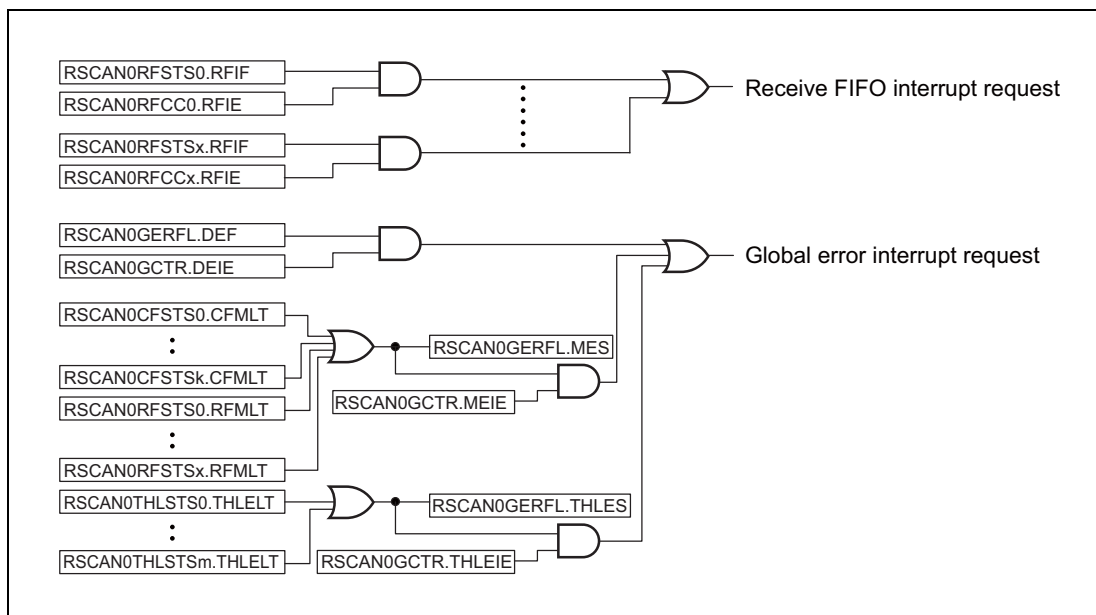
RSCAN0RFSTS0.RFIF
RSCAN0RFCC0.RFIE
RSCAN0RFSTSx.RFIF
RSCAN0RFCCx.RFIE
Receive FIFO interrupt request

RSCAN0GERFL.DEF
RSCAN0GCTR.DEIE
Global error interrupt request

RSCAN0CFSTS0.CFMLT
:
RSCAN0CFSTSk.CFMLT
RSCAN0RFSTS0.RFMLT
:
RSCAN0RFSTSx.RFMLT
RSCAN0GERFL.MES
RSCAN0GCTR.MEIE

RSCAN0THLSTS0.THLELT
:
RSCAN0THLSTSm.THLELT
RSCAN0GERFL.THLES
RSCAN0GCTR.THLEIE